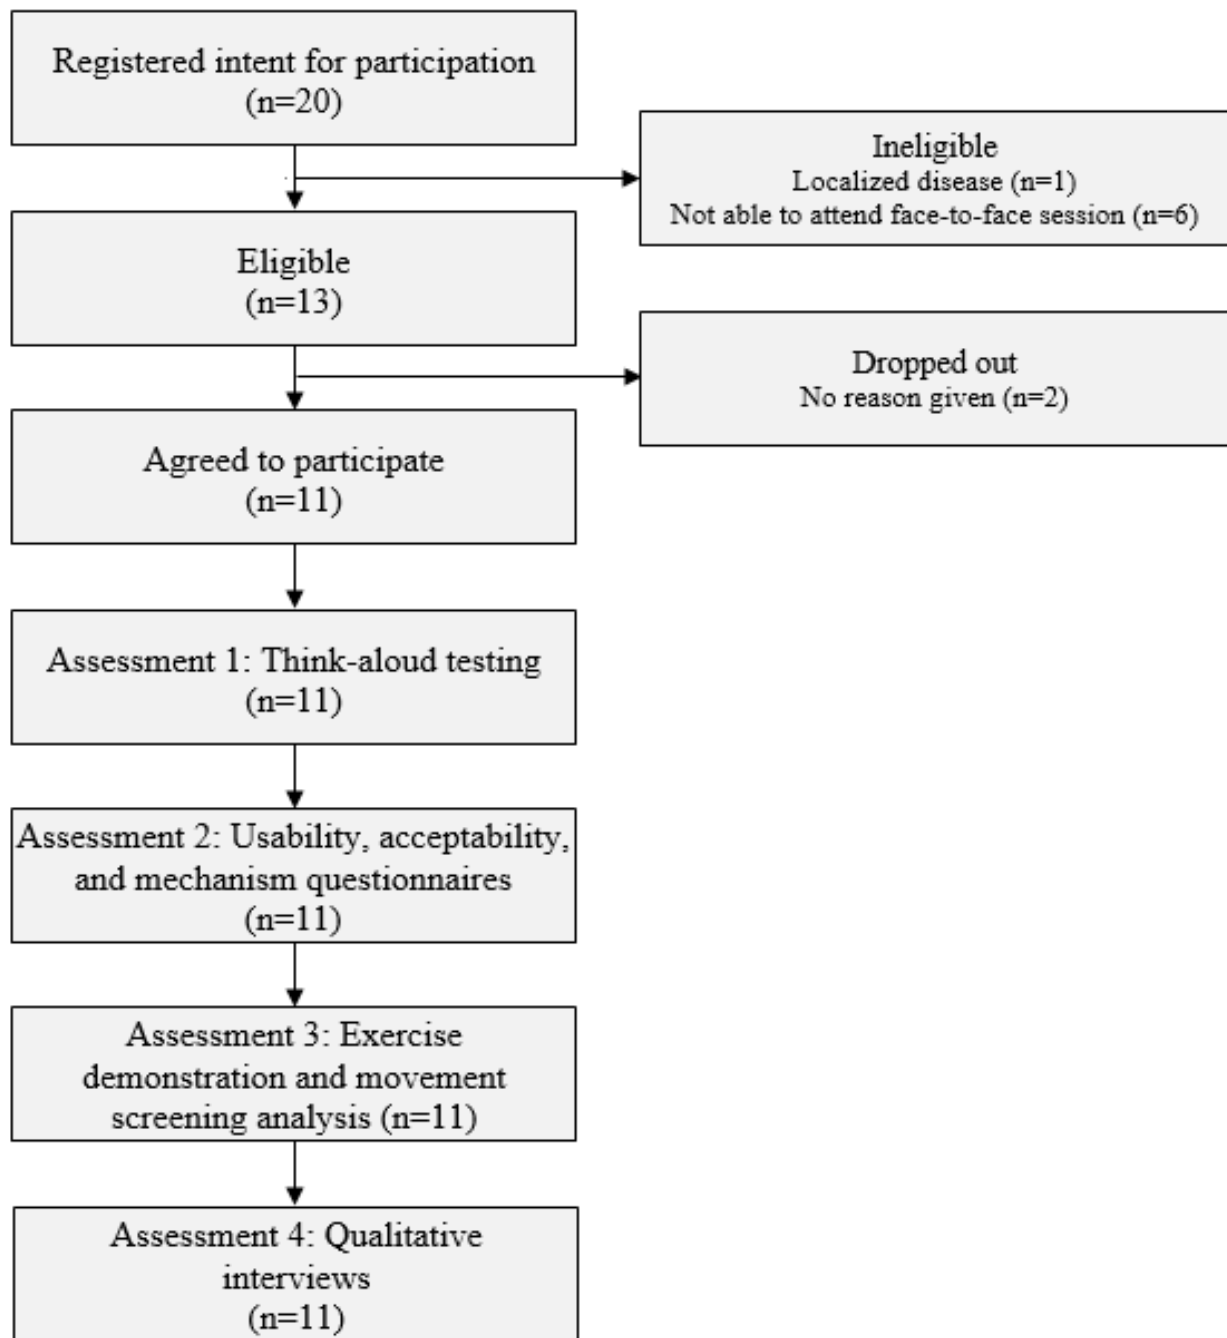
Registered intent for participation
(n=20)

Ineligible
Localized disease (n=1)
Not able to attend face-to-face session (n=6)

Eligible
(n=13)

Dropped out
No reason given (n=2)

Agreed to participate
(n=11)

Assessment 1: Think-aloud testing
(n=11)

Assessment 2: Usability, acceptability, and mechanism questionnaires
(n=11)

Assessment 3: Exercise demonstration and movement screening analysis (n=11)

Assessment 4: Qualitative interviews
(n=11)